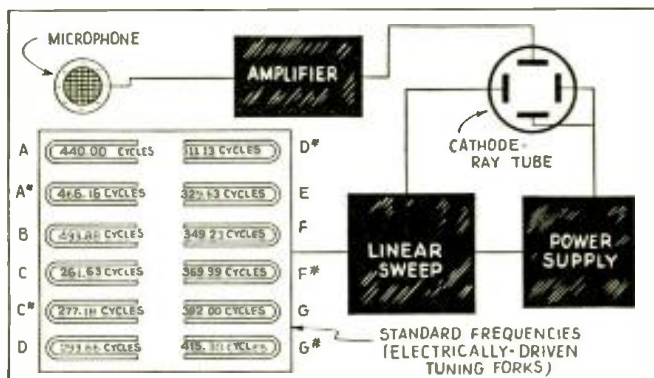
MICROPHONE

AMPLIFIER

CATHODE-RAY TUBE

A 440.00 CYCLES
A# 466.16 CYCLES
B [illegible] CYCLES
C 261.63 CYCLES
C# 277.18 CYCLES
D 293.66 CYCLES

311.13 CYCLES D#
329.63 CYCLES E
349.23 CYCLES F
369.99 CYCLES F#
392.00 CYCLES G
415.30 CYCLES G#

LINEAR SWEEP

POWER SUPPLY

STANDARD FREQUENCIES (ELECTRICALLY-DRIVEN TUNING FORKS)